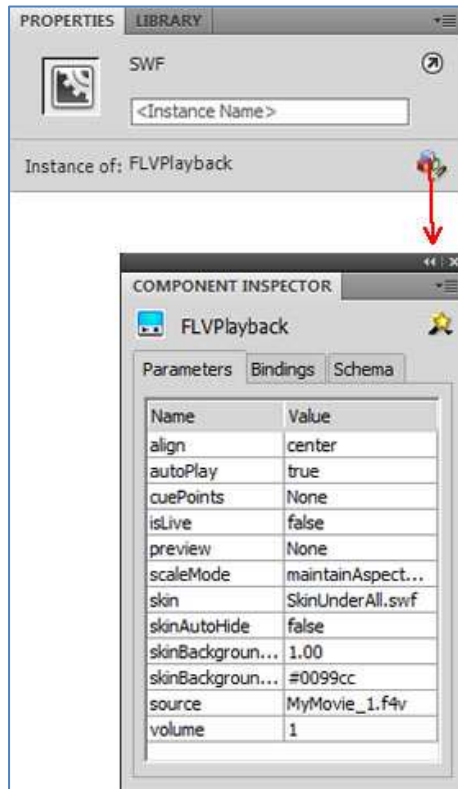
PROPERTIES LIBRARY

SWF

<Instance Name>

Instance of: FLVPlayback

COMPONENT INSPECTOR

FLVPlayback

Parameters Bindings Schema

| Name | Value |
|---|---|
| align | center |
| autoPlay | true |
| cuePoints | None |
| isLive | false |
| preview | None |
| scaleMode | maintainAspect... |
| skin | SkinUnderAll.swf |
| skinAutoHide | false |
| skinBackgroun... | 1.00 |
| skinBackgroun... | #0099cc |
| source | MyMovie_1.f4v |
| volume | 1 |